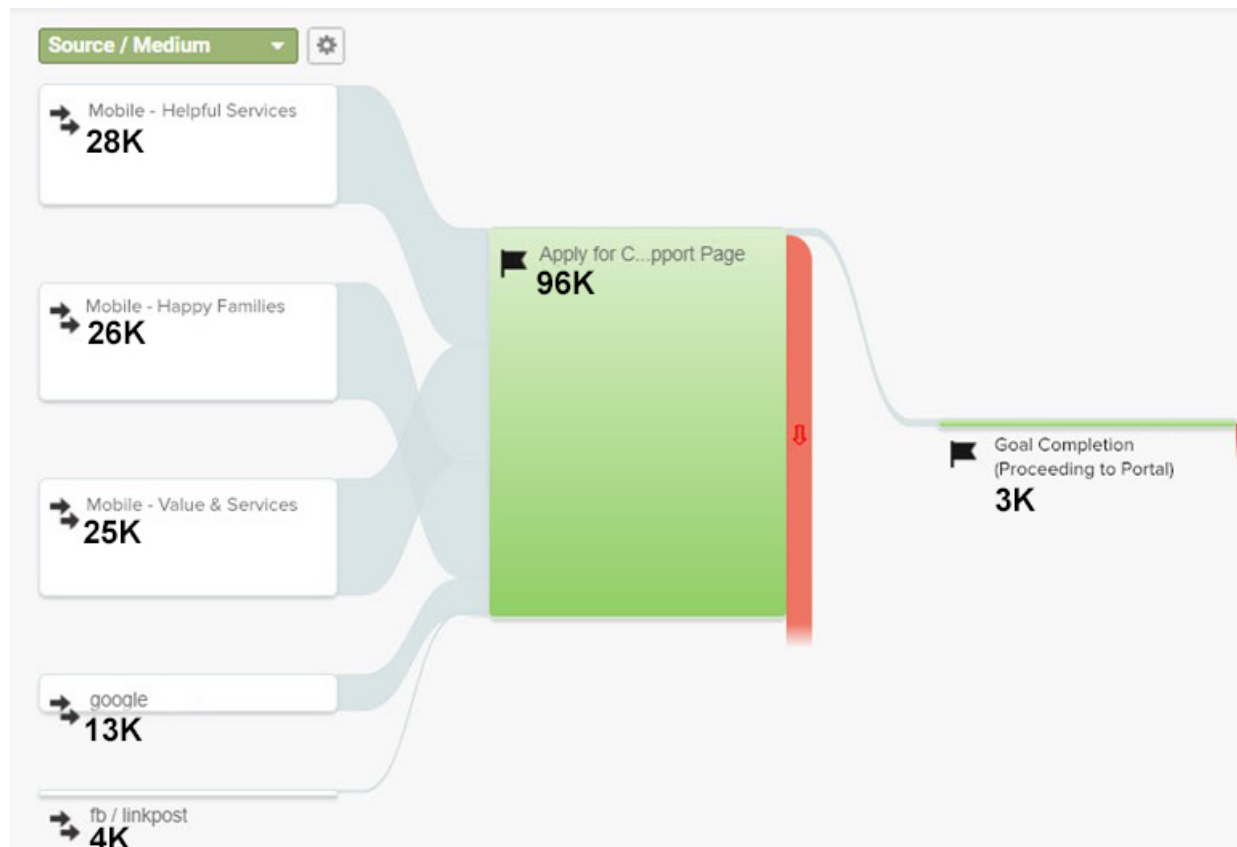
Source / Medium

Mobile - Helpful Services
28K

Mobile - Happy Families
26K

Mobile - Value & Services
25K

google
13K

fb / linkpost
4K

Apply for C...pport Page
96K

Goal Completion
(Proceeding to Portal)
3K